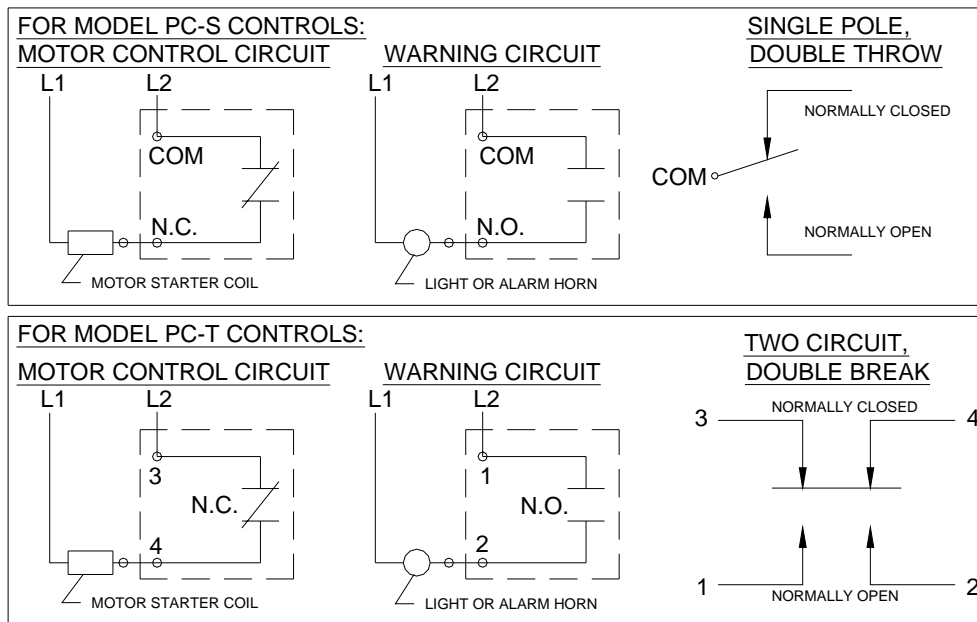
FOR MODEL PC-S CONTROLS:

MOTOR CONTROL CIRCUIT

L1 L2

COM

N.C.

MOTOR STARTER COIL

WARNING CIRCUIT

L1 L2

COM

N.O.

LIGHT OR ALARM HORN

SINGLE POLE, DOUBLE THROW

NORMALLY CLOSED

COM

NORMALLY OPEN

FOR MODEL PC-T CONTROLS:

MOTOR CONTROL CIRCUIT

L1 L2

3

N.C.

4

MOTOR STARTER COIL

WARNING CIRCUIT

L1 L2

1

N.O.

2

LIGHT OR ALARM HORN

TWO CIRCUIT, DOUBLE BREAK

NORMALLY CLOSED

3 4

1 2

NORMALLY OPEN